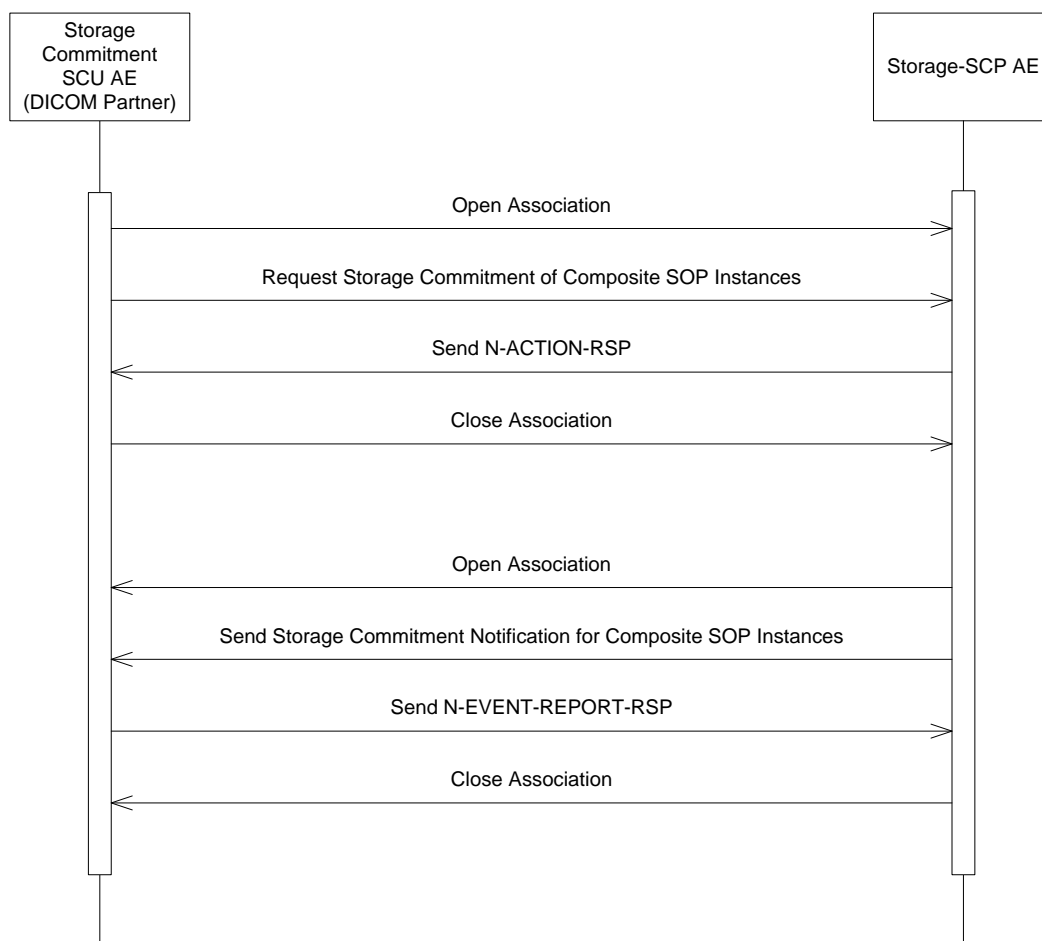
Storage Commitment SCU AE (DICOM Partner)

Storage-SCP AE

Open Association

Request Storage Commitment of Composite SOP Instances

Send N-ACTION-RSP

Close Association

Open Association

Send Storage Commitment Notification for Composite SOP Instances

Send N-EVENT-REPORT-RSP

Close Association